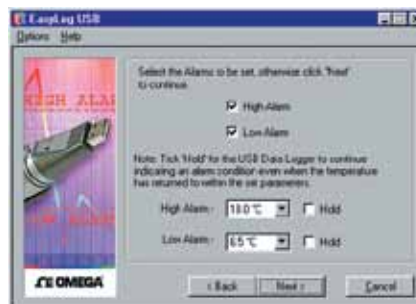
EasyLog USB
Options Help

HIGH ALAR

Select the Alarms to be set, otherwise click 'Next' to continue

High Alarm

Low Alarm

Note: Tick 'Hold' for the USB Data Logger to continue indicating an alarm condition even when the temperature has returned to within the set parameters.

High Alarm: 18.0°C Hold

Low Alarm: 6.5°C Hold

Ω OMEGA

< Back Next > Cancel